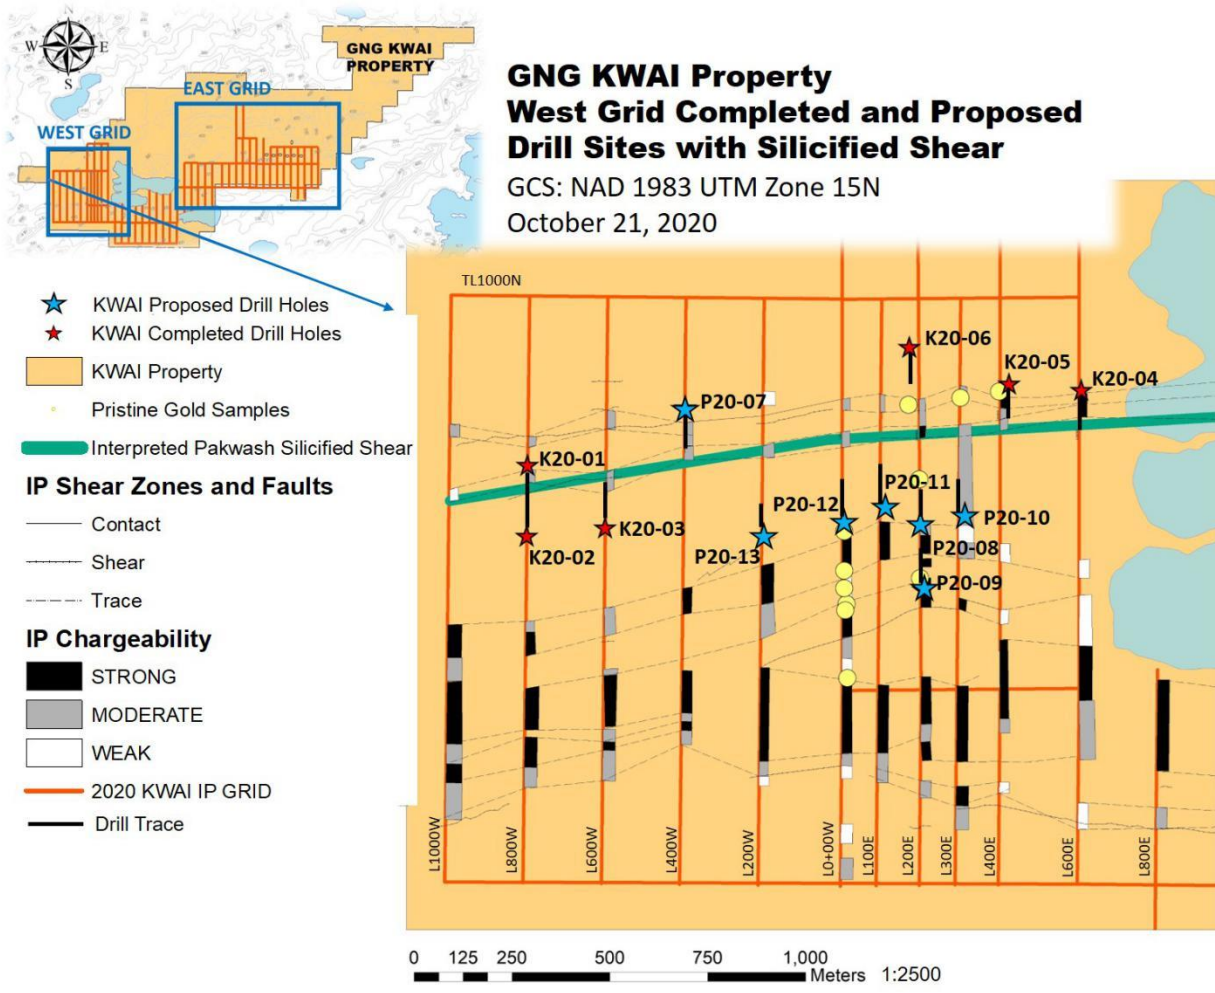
W E S

GNG KWAI PROPERTY

EAST GRID

WEST GRID

GNG KWAI Property
West Grid Completed and Proposed Drill Sites with Silicified Shear

GCS: NAD 1983 UTM Zone 15N
October 21, 2020

KWAI Proposed Drill Holes
KWAI Completed Drill Holes
KWAI Property
Pristine Gold Samples
Interpreted Pakwash Silicified Shear

IP Shear Zones and Faults
Contact
Shear
Trace

IP Chargeability
STRONG
MODERATE
WEAK
2020 KWAI IP GRID
Drill Trace

TL1000N

K20-06
K20-05
K20-04
P20-07
K20-01
K20-03
K20-02
P20-11
P20-12
P20-10
P20-13
P20-08
P20-09

L1000W
L800W
L600W
L400W
L200W
L0+00W
L100E
L200E
L300E
L400E
L600E
L800E

0 125 250 500 750 1,000 Meters 1:2500